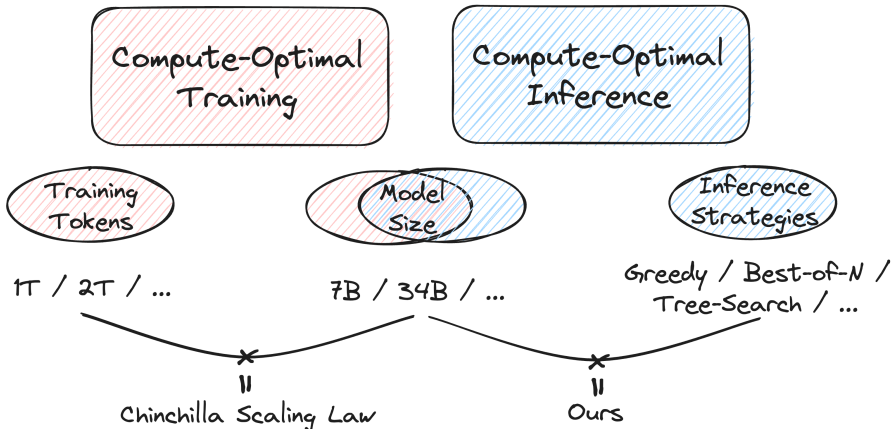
Compute-Optimal Training

Compute-Optimal Inference

Training Tokens

Model Size

Inference Strategies

1T / 2T / ...

7B / 34B / ...

Greedy / Best-of-N / Tree-Search / ...

||
Chinchilla Scaling Law

||
Ours